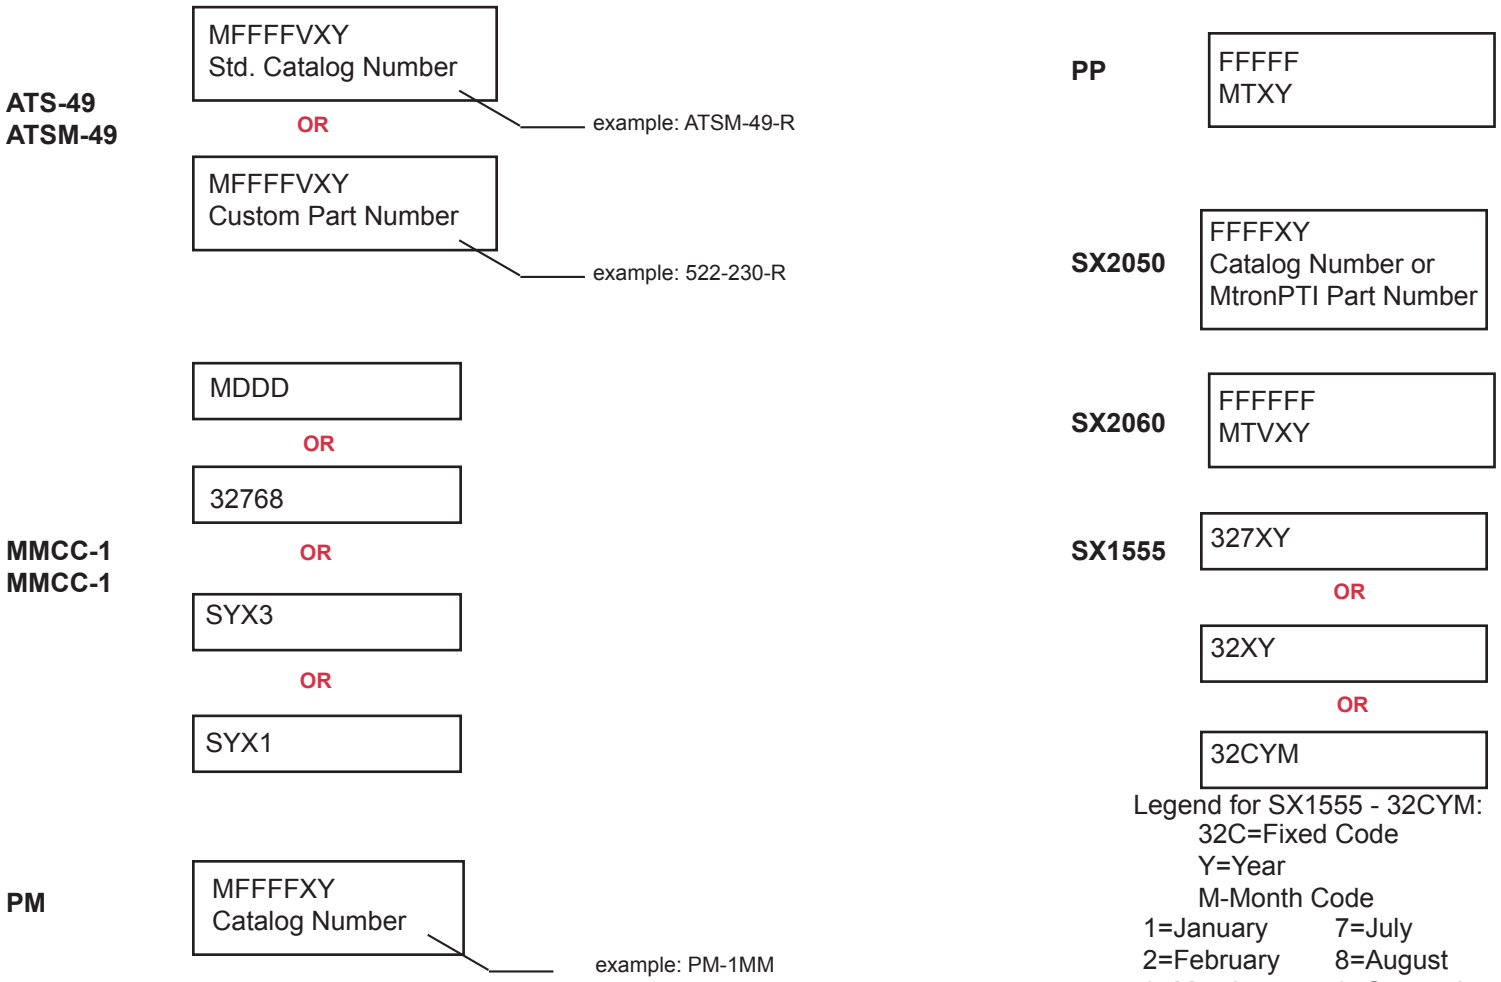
ATS-49
ATSM-49

MFFFFVXY
Std. Catalog Number

example: ATSM-49-R

OR

MFFFFVXY
Custom Part Number

example: 522-230-R

MMCC-1
MMCC-1

MDDD

OR

32768

OR

SYX3

OR

SYX1

PM

MFFFFXY
Catalog Number

example: PM-1MM

PP

FFFFF
MTXY

SX2050

FFFFXY
Catalog Number or
MtronPTI Part Number

SX2060

FFFFFF
MTVXY

SX1555

327XY

OR

32XY

OR

32CYM

Legend for SX1555 - 32CYM:
32C=Fixed Code
Y=Year
M-Month Code
1=January 7=July
2=February 8=August
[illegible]